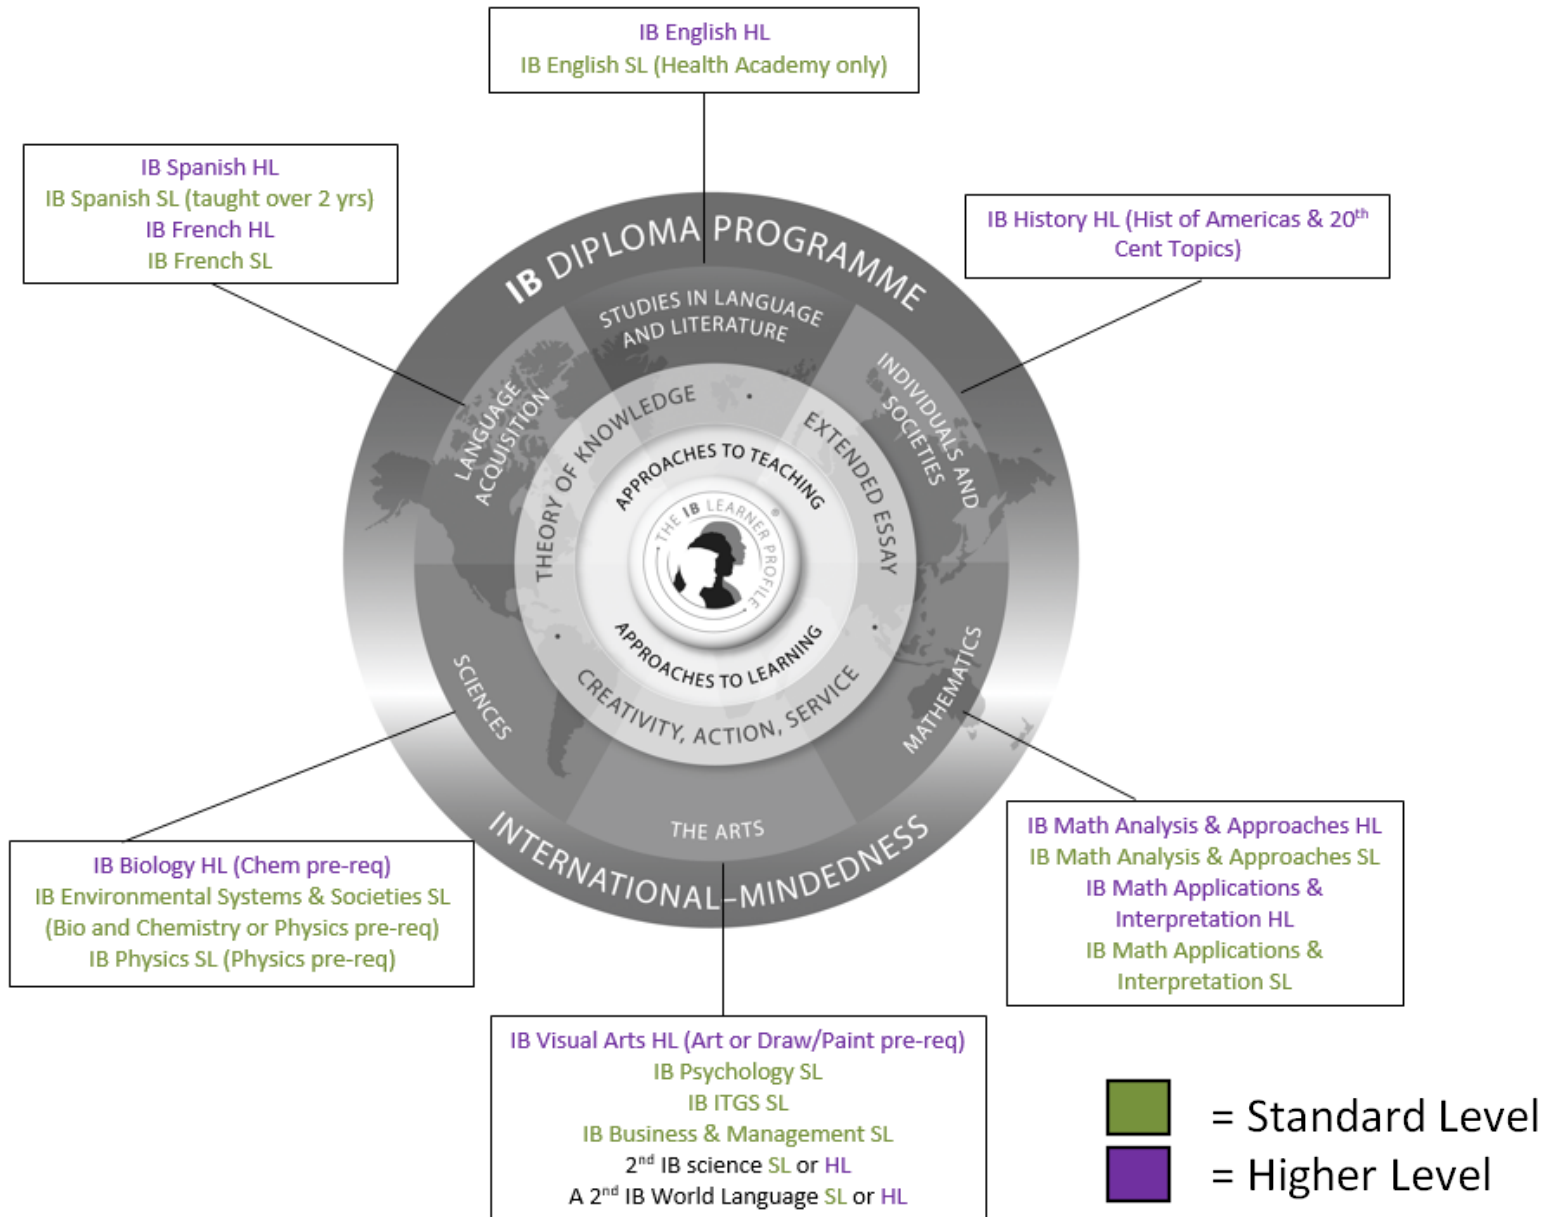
IB English HL
IB English SL (Health Academy only)

IB Spanish HL
IB Spanish SL (taught over 2 yrs)
IB French HL
IB French SL

IB History HL (Hist of Americas & 20$^{th}$ Cent Topics)

IB DIPLOMA PROGRAMME

STUDIES IN LANGUAGE AND LITERATURE

LANGUAGE ACQUISITION

INDIVIDUALS AND SOCIETIES

THEORY OF KNOWLEDGE

EXTENDED ESSAY

APPROACHES TO TEACHING

THE IB LEARNER PROFILE

APPROACHES TO LEARNING

CREATIVITY, ACTION, SERVICE

SCIENCES

MATHEMATICS

THE ARTS

INTERNATIONAL-MINDEDNESS

IB Biology HL (Chem pre-req)
IB Environmental Systems & Societies SL (Bio and Chemistry or Physics pre-req)
IB Physics SL (Physics pre-req)

IB Math Analysis & Approaches HL
IB Math Analysis & Approaches SL
IB Math Applications & Interpretation HL
IB Math Applications & Interpretation SL

IB Visual Arts HL (Art or Draw/Paint pre-req)
IB Psychology SL
IB ITGS SL
IB Business & Management SL
2$^{nd}$ IB science SL or HL
A 2$^{nd}$ IB World Language SL or HL

= Standard Level
= Higher Level